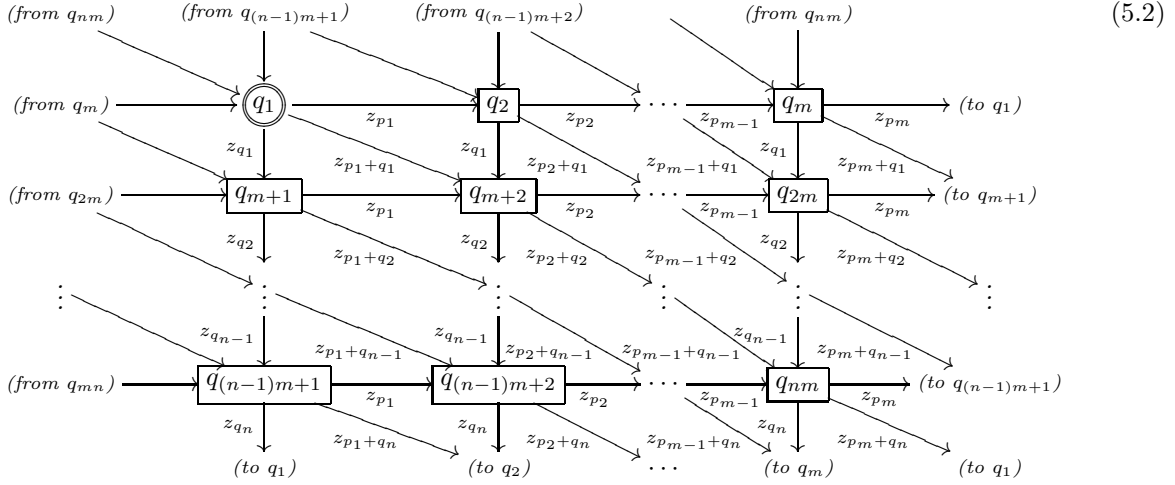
(from $q_{nm}$) (from $q_{(n-1)m+1}$) (from $q_{(n-1)m+2}$) (from $q_{nm}$) (5.2)

(from $q_m$) $q_1$ $z_{p_1}$ $q_2$ $z_{p_2}$ $\cdots$ $z_{p_{m-1}}$ $q_m$ $z_{p_m}$ (to $q_1$)

$z_{q_1}$ $z_{p_1+q_1}$ $z_{q_1}$ $z_{p_2+q_1}$ $z_{p_{m-1}+q_1}$ $z_{q_1}$ $z_{p_m+q_1}$

(from $q_{2m}$) $q_{m+1}$ $z_{p_1}$ $q_{m+2}$ $z_{p_2}$ $\cdots$ $z_{p_{m-1}}$ $q_{2m}$ $z_{p_m}$ (to $q_{m+1}$)

$z_{q_2}$ $z_{p_1+q_2}$ $z_{q_2}$ $z_{p_2+q_2}$ $z_{p_{m-1}+q_2}$ $z_{q_2}$ $z_{p_m+q_2}$

$\vdots$ $\vdots$ $\vdots$ $\vdots$ $\vdots$ $\vdots$

$z_{q_{n-1}}$ $z_{p_1+q_{n-1}}$ $z_{q_{n-1}}$ $z_{p_2+q_{n-1}}$ $z_{p_{m-1}+q_{n-1}}$ $z_{q_{n-1}}$ $z_{p_m+q_{n-1}}$

(from $q_{mn}$) $q_{(n-1)m+1}$ $z_{p_1}$ $q_{(n-1)m+2}$ $z_{p_2}$ $\cdots$ $z_{p_{m-1}}$ $q_{nm}$ $z_{p_m}$ (to $q_{(n-1)m+1}$)

$z_{q_n}$ $z_{p_1+q_n}$ $z_{q_n}$ $z_{p_2+q_n}$ $z_{p_{m-1}+q_n}$ $z_{q_n}$ $z_{p_m+q_n}$

(to $q_1$) (to $q_2$) $\cdots$ (to $q_m$) (to $q_1$)